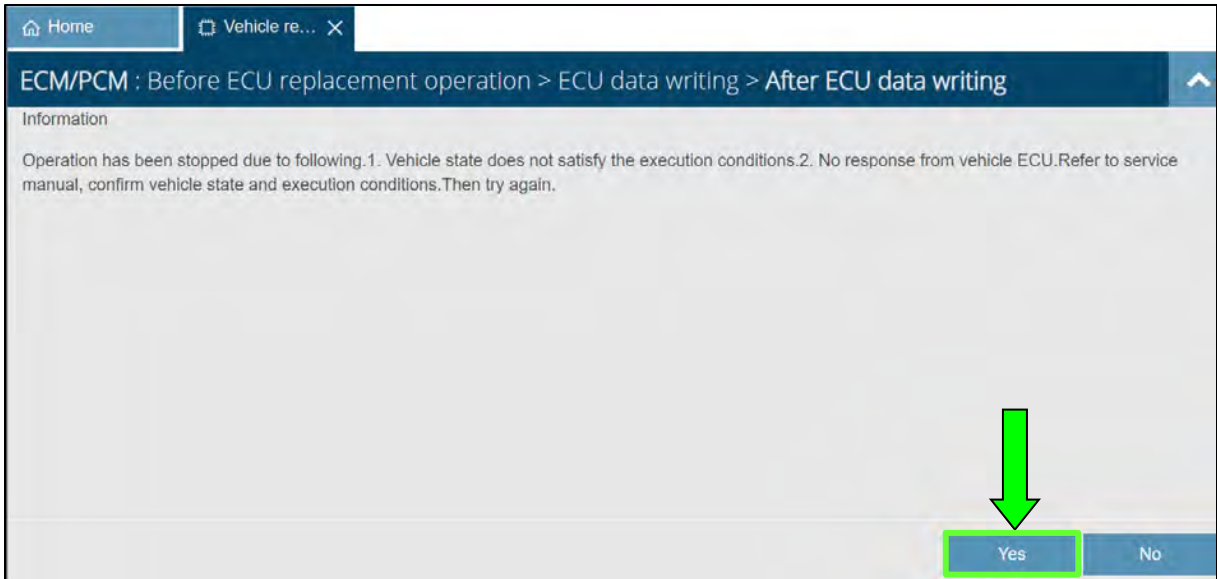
Home

Vehicle re... ✕

ECM/PCM : Before ECU replacement operation > ECU data writing > After ECU data writing

Information

Operation has been stopped due to following.1. Vehicle state does not satisfy the execution conditions.2. No response from vehicle ECU.Refer to service manual, confirm vehicle state and execution conditions.Then try again.

Yes

No